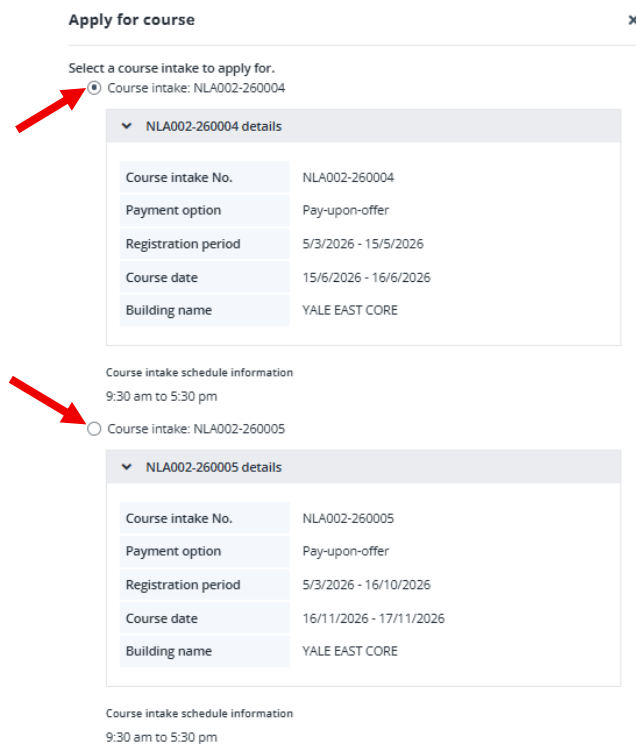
Apply for course

×

Select a course intake to apply for.

Course intake: NLA002-260004

NLA002-260004 details

| Course intake No. | NLA002-260004 |
|---|---|
| Payment option | Pay-upon-offer |
| Registration period | 5/3/2026 - 15/5/2026 |
| Course date | 15/6/2026 - 16/6/2026 |
| Building name | YALE EAST CORE |

Course intake schedule information

9:30 am to 5:30 pm

Course intake: NLA002-260005

NLA002-260005 details

| Course intake No. | NLA002-260005 |
|---|---|
| Payment option | Pay-upon-offer |
| Registration period | 5/3/2026 - 16/10/2026 |
| Course date | 16/11/2026 - 17/11/2026 |
| Building name | YALE EAST CORE |

Course intake schedule information

9:30 am to 5:30 pm